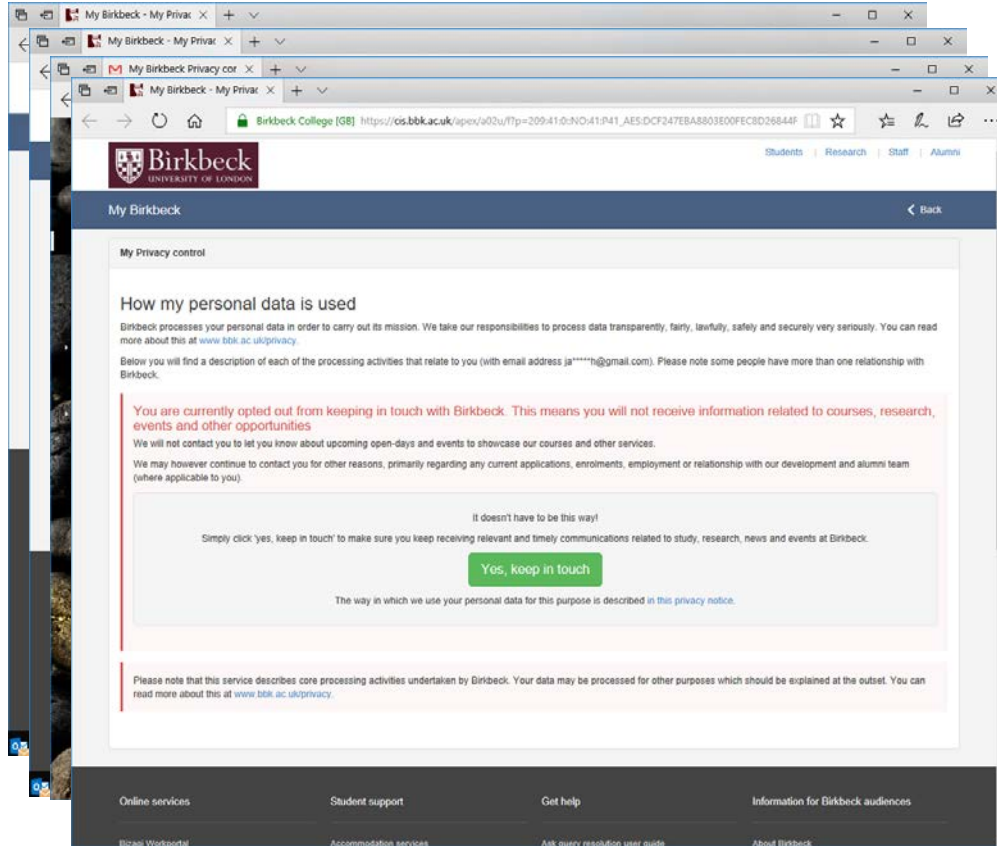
My Birkbeck - My Privac ×

My Birkbeck - My Privac ×

My Birkbeck Privacy cor ×

My Birkbeck - My Privac ×

Birkbeck College [GB] https://cis.bbk.ac.uk/apex/a02u/f?p=209:41:0::NO:41:P41_AES:DCF247EBA8803E00FEC8D26844F

Birkbeck UNIVERSITY OF LONDON

Students | Research | Staff | Alumni

My Birkbeck

Back

My Privacy control

How my personal data is used

Birkbeck processes your personal data in order to carry out its mission. We take our responsibilities to process data transparently, fairly, lawfully, safely and securely very seriously. You can read more about this at www.bbk.ac.uk/privacy.

Below you will find a description of each of the processing activities that relate to you (with email address ja*****h@gmail.com). Please note some people have more than one relationship with Birkbeck.

You are currently opted out from keeping in touch with Birkbeck. This means you will not receive information related to courses, research, events and other opportunities

We will not contact you to let you know about upcoming open-days and events to showcase our courses and other services.

We may however continue to contact you for other reasons, primarily regarding any current applications, enrolments, employment or relationship with our development and alumni team (where applicable to you).

It doesn't have to be this way!

Simply click 'yes, keep in touch' to make sure you keep receiving relevant and timely communications related to study, research, news and events at Birkbeck.

Yes, keep in touch

The way in which we use your personal data for this purpose is described in this privacy notice.

Please note that this service describes core processing activities undertaken by Birkbeck. Your data may be processed for other purposes which should be explained at the outset. You can read more about this at www.bbk.ac.uk/privacy.

Online services

Student support

Get help

Information for Birkbeck audiences

Bizagi Workportal

Accommodation services

Ask query resolution user guide

About Birkbeck